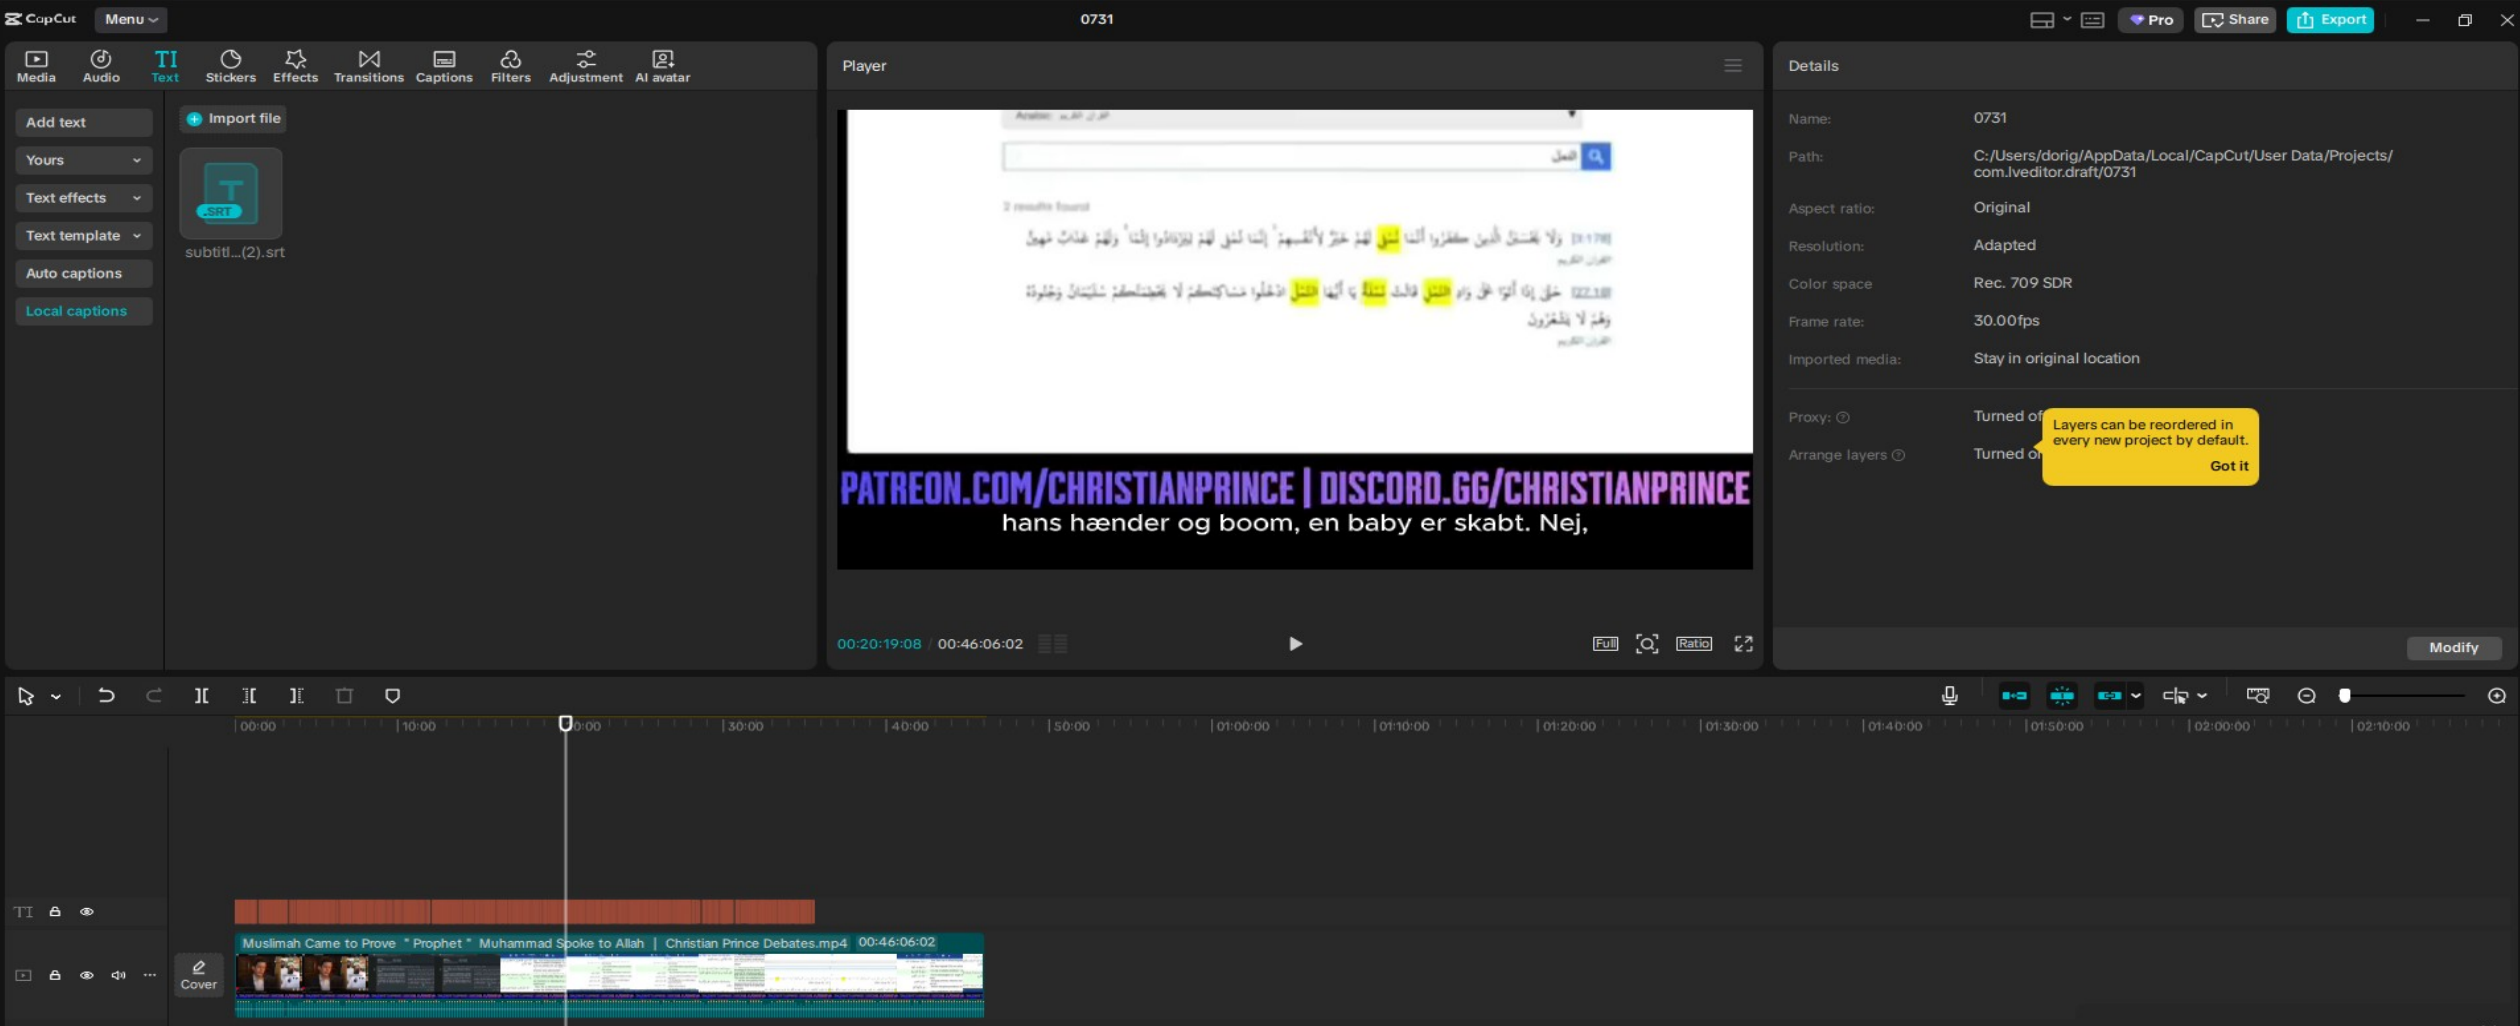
CapCut Menu

0731

Pro Share Export

Media Audio Text Stickers Effects Transitions Captions Filters Adjustment AI avatar

Add text
Yours
Text effects
Text template
Auto captions
Local captions

Import file

SRT
subtitl...(2).srt

Player

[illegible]

PATREON.COM/CHRISTIANPRINCE | DISCORD.GG/CHRISTIANPRINCE
hans hænder og boom, en baby er skabt. Nej,

00:20:19:08 / 00:46:06:02

Full Ratio

Details

Name: 0731
Path: C:/Users/dorig/AppData/Local/CapCut/User Data/Projects/com.lveditor.draft/0731
Aspect ratio: Original
Resolution: Adapted
Color space Rec. 709 SDR
Frame rate: 30.00fps
Imported media: Stay in original location
Proxy: Turned of
Arrange layers Turned o

Layers can be reordered in every new project by default.
Got it

Modify

00:00 10:00 20:00 30:00 40:00 50:00 01:00:00 01:10:00 01:20:00 01:30:00 01:40:00 01:50:00 02:00:00 02:10:00

Muslimah Came to Prove "Prophet" Muhammad Spoke to Allah | Christian Prince Debates.mp4 00:46:06:02

Cover